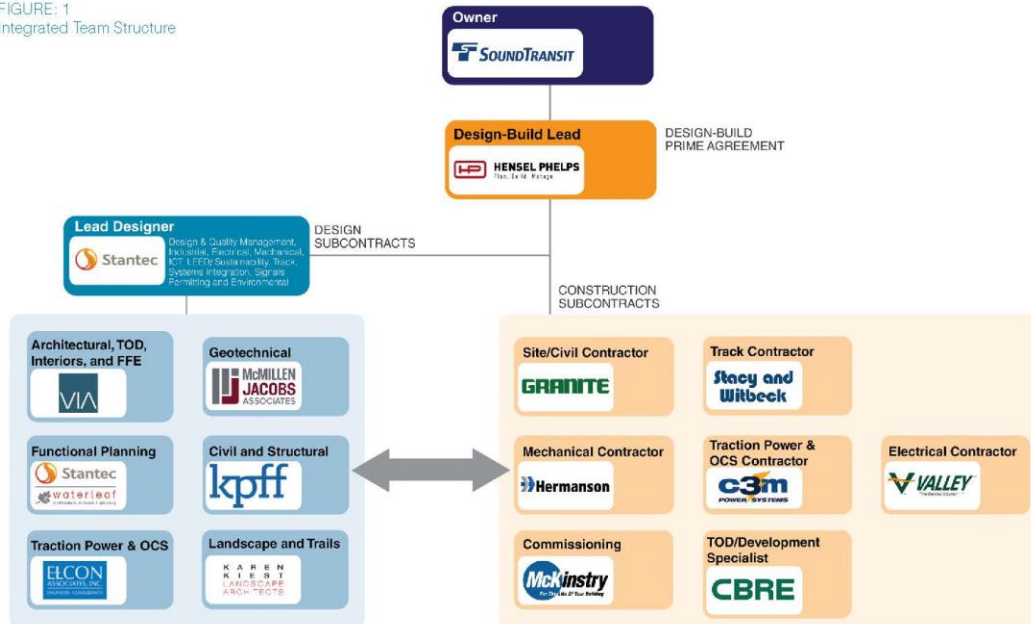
FIGURE: 1
Integrated Team Structure

Owner
SOUNDTRANSIT

Design-Build Lead
HENSEL PHELPS
Plan. Build. Manage.

DESIGN-BUILD PRIME AGREEMENT

Lead Designer
Stantec
Design & Quality Management, Industrial, Electrical, Mechanical, ICT, LEED® Sustainability, Track, Systems Integration, Signals Permitting and Environmental

DESIGN SUBCONTRACTS

CONSTRUCTION SUBCONTRACTS

Architectural, TOD, Interiors, and FFE
VIA

Geotechnical
McMILLEN JACOBS ASSOCIATES

Functional Planning
Stantec
waterleaf

Civil and Structural
kpff

Traction Power & OCS
ELCON ASSOCIATES, INC.

Landscape and Trails
KAREN KIEST LANDSCAPE ARCHITECTS

Site/Civil Contractor
GRANITE

Track Contractor
Stacy and Witbeck

Mechanical Contractor
Hermanson

Traction Power & OCS Contractor
c3m POWER SYSTEMS

Electrical Contractor
VALLEY

Commissioning
McKinstry

TOD/Development Specialist
CBRE